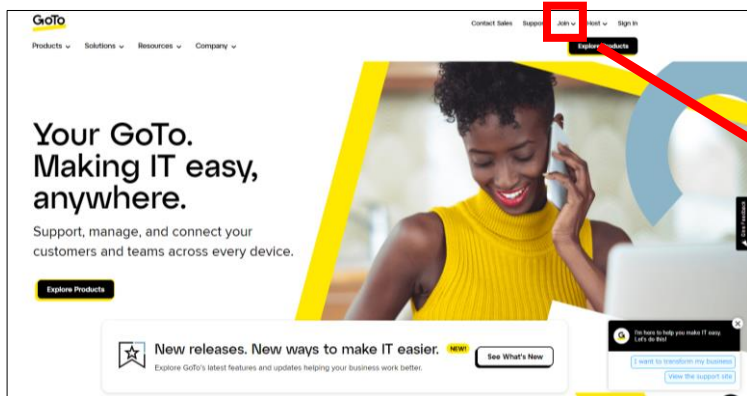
GoTo

Contact Sales Support Join Host Sign In

Products Solutions Resources Company

Explore Products

Your GoTo. Making IT easy, anywhere.

Support, manage, and connect your customers and teams across every device.

Explore Products

Give Feedback

New releases. New ways to make IT easier. NEW!

Explore GoTo's latest features and updates helping your business work better.

See What's New

I'm here to help you make IT easy. Let's do this!

I want to transform my business

View the support site